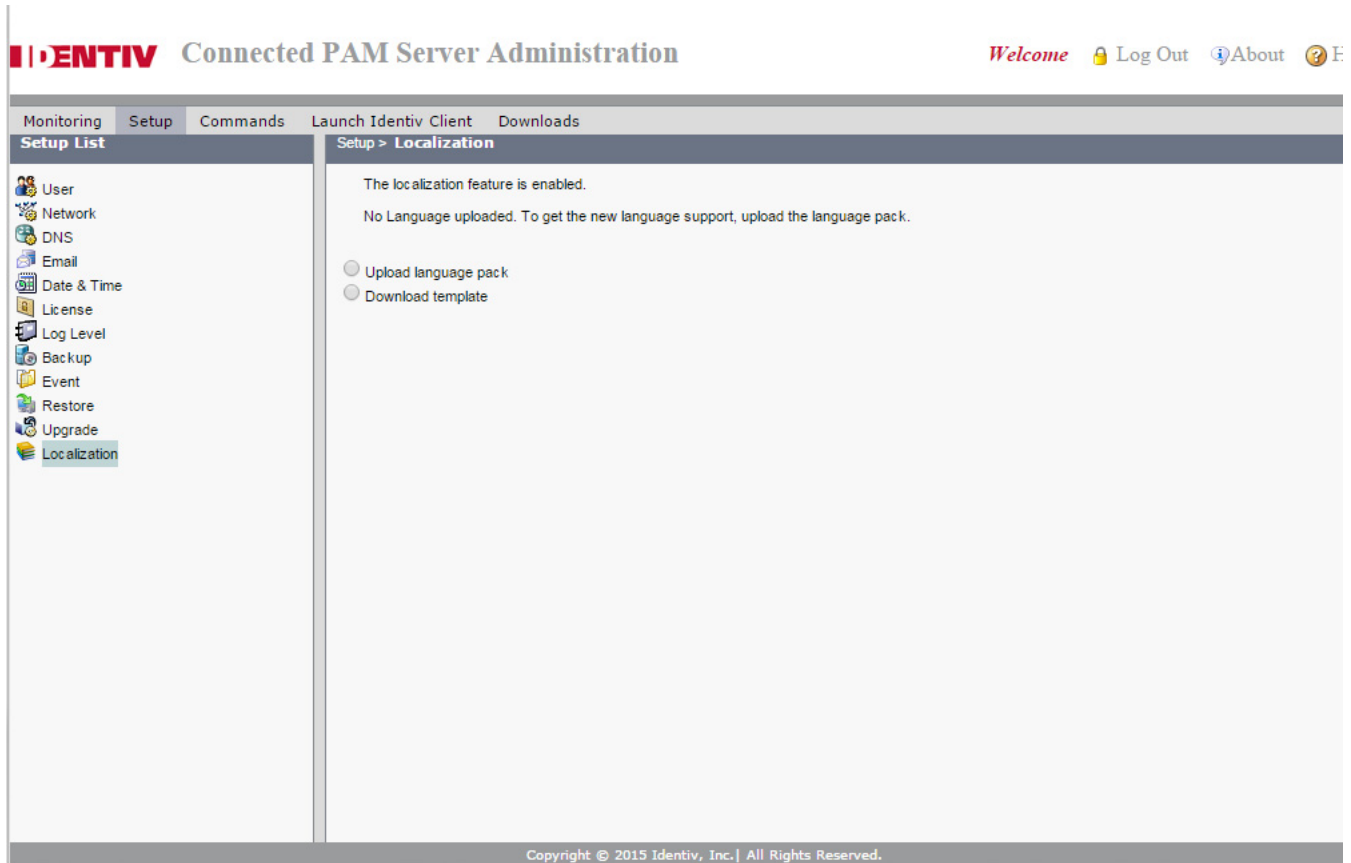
IDENTIV Connected PAM Server Administration

Welcome Log Out About H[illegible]

Monitoring Setup Commands Launch Identiv Client Downloads

Setup List

User
Network
DNS
Email
Date & Time
License
Log Level
Backup
Event
Restore
Upgrade
Localization

Setup > Localization

The localization feature is enabled.

No Language uploaded. To get the new language support, upload the language pack.

Upload language pack
Download template

Copyright © 2015 Identiv, Inc.| All Rights Reserved.